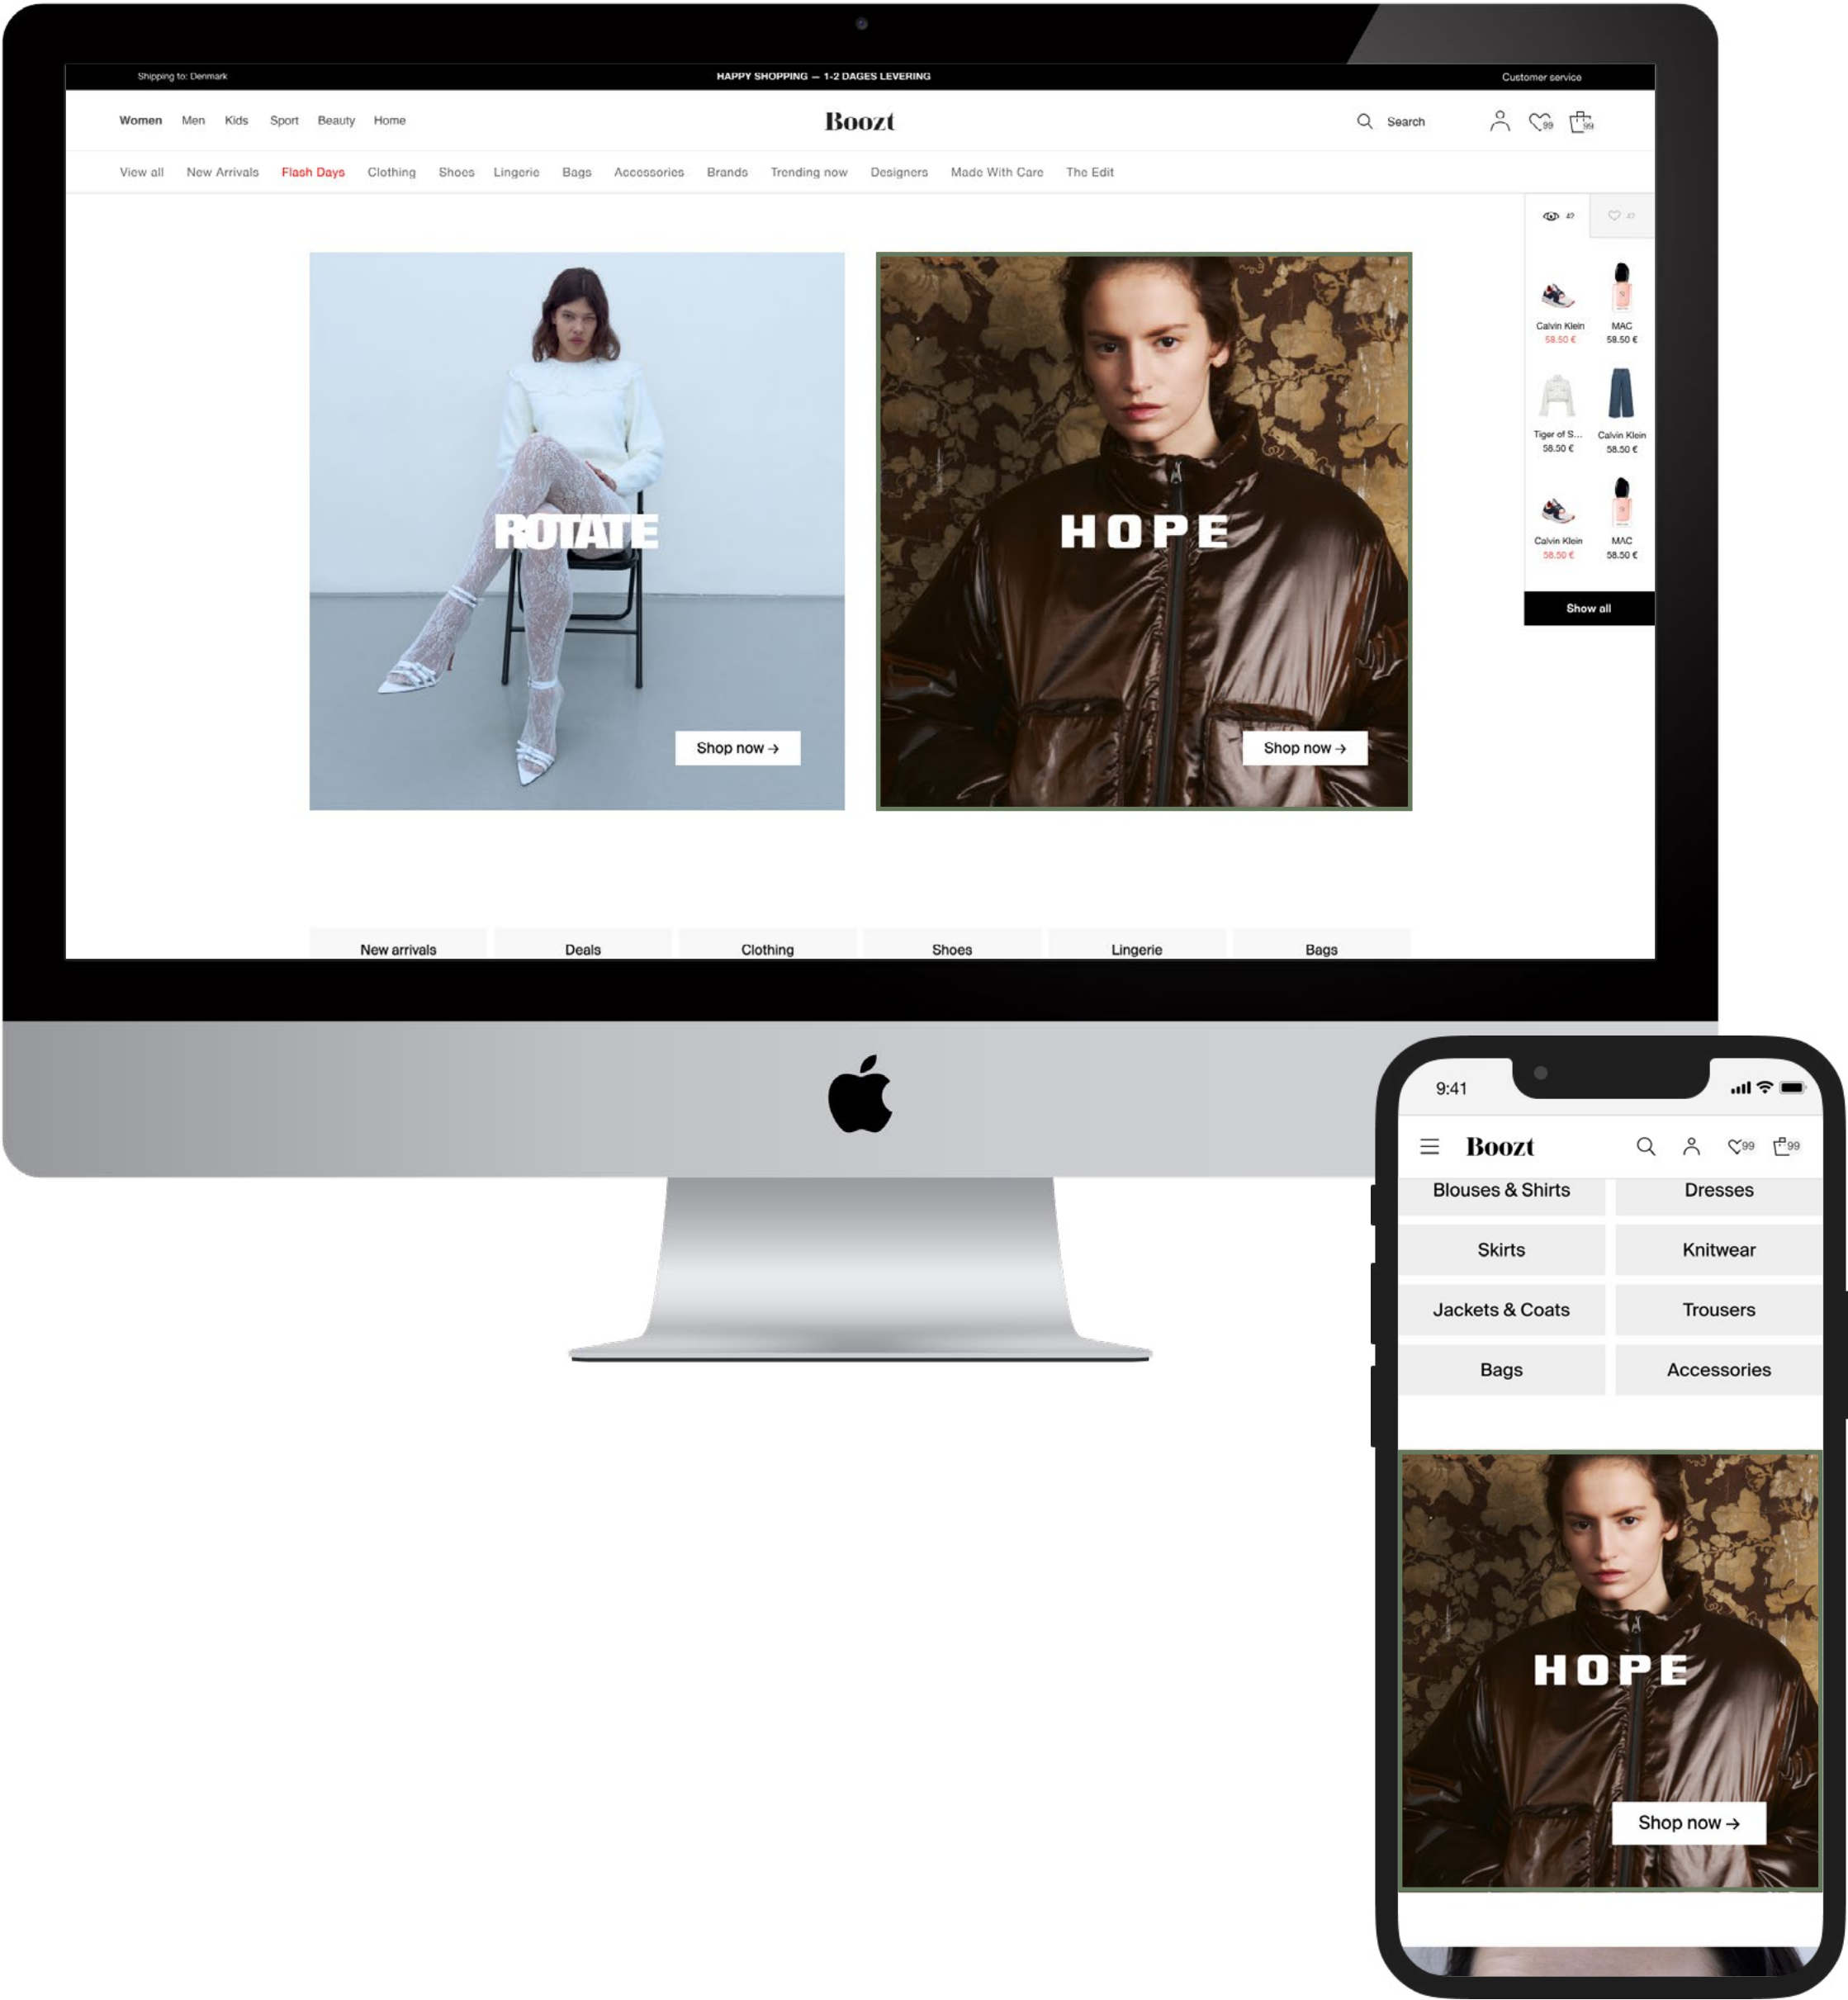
Shipping to: Denmark

HAPPY SHOPPING — 1-2 DAGES LEVERING

Customer service

Women Men Kids Sport Beauty Home

Boozt

Search

99 99

View all New Arrivals Flash Days Clothing Shoes Lingerie Bags Accessories Brands Trending now Designers Made With Care The Edit

ROTATE

Shop now →

HOPE

Shop now →

Calvin Klein
58.50 €

MAC
58.50 €

Tiger of S...
58.50 €

Calvin Klein
58.50 €

Calvin Klein
58.50 €

MAC
58.50 €

Show all

New arrivals Deals Clothing Shoes Lingerie Bags

9:41

Boozt

99 99

| Blouses & Shirts | Dresses |
|---|---|
| Skirts | Knitwear |
| Jackets & Coats | Trousers |
| Bags | Accessories |

HOPE

Shop now →